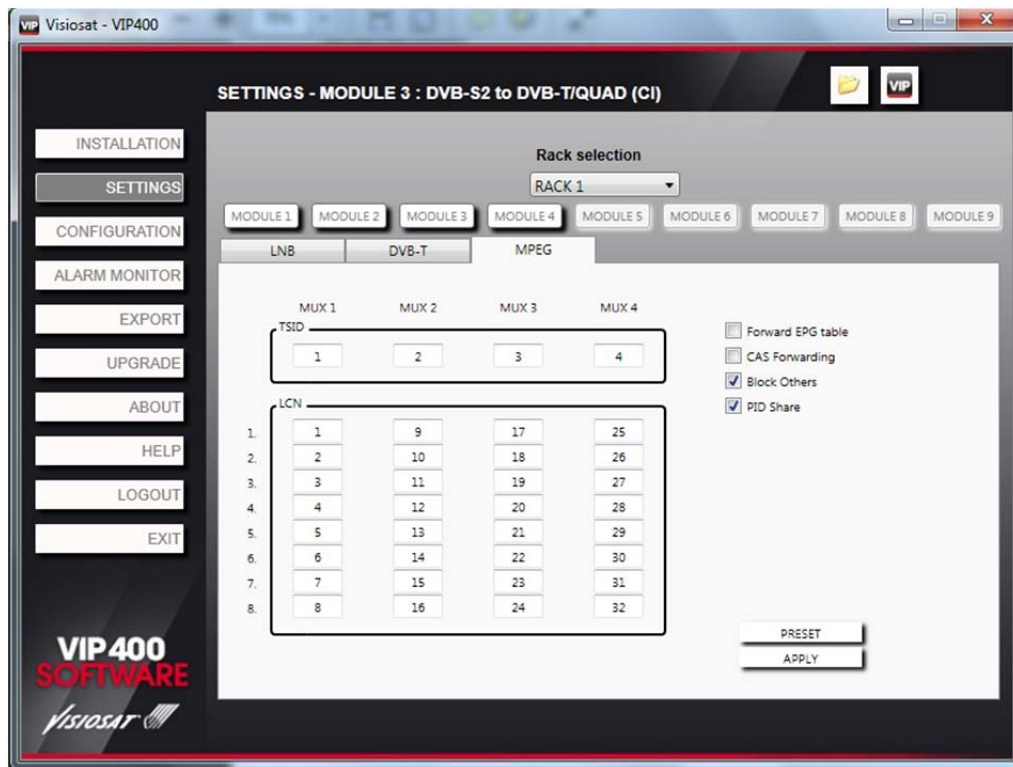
VIP Visiosat - VIP400

SETTINGS - MODULE 3 : DVB-S2 to DVB-T/QUAD (CI)

VIP

INSTALLATION
SETTINGS
CONFIGURATION
ALARM MONITOR
EXPORT
UPGRADE
ABOUT
HELP
LOGOUT
EXIT

Rack selection
RACK 1

MODULE 1 MODULE 2 MODULE 3 MODULE 4 MODULE 5 MODULE 6 MODULE 7 MODULE 8 MODULE 9

LNB DVB-T MPEG

| | MUX 1 | MUX 2 | MUX 3 | MUX 4 |
|---|---|---|---|---|
| TSID | 1 | 2 | 3 | 4 |

LCN

| | MUX 1 | MUX 2 | MUX 3 | MUX 4 |
|---|---|---|---|---|
| 1. | 1 | 9 | 17 | 25 |
| 2. | 2 | 10 | 18 | 26 |
| 3. | 3 | 11 | 19 | 27 |
| 4. | 4 | 12 | 20 | 28 |
| 5. | 5 | 13 | 21 | 29 |
| 6. | 6 | 14 | 22 | 30 |
| 7. | 7 | 15 | 23 | 31 |
| 8. | 8 | 16 | 24 | 32 |

Forward EPG table
CAS Forwarding
Block Others
PID Share

PRESET
APPLY

VIP 400
SOFTWARE
VISIOSAT